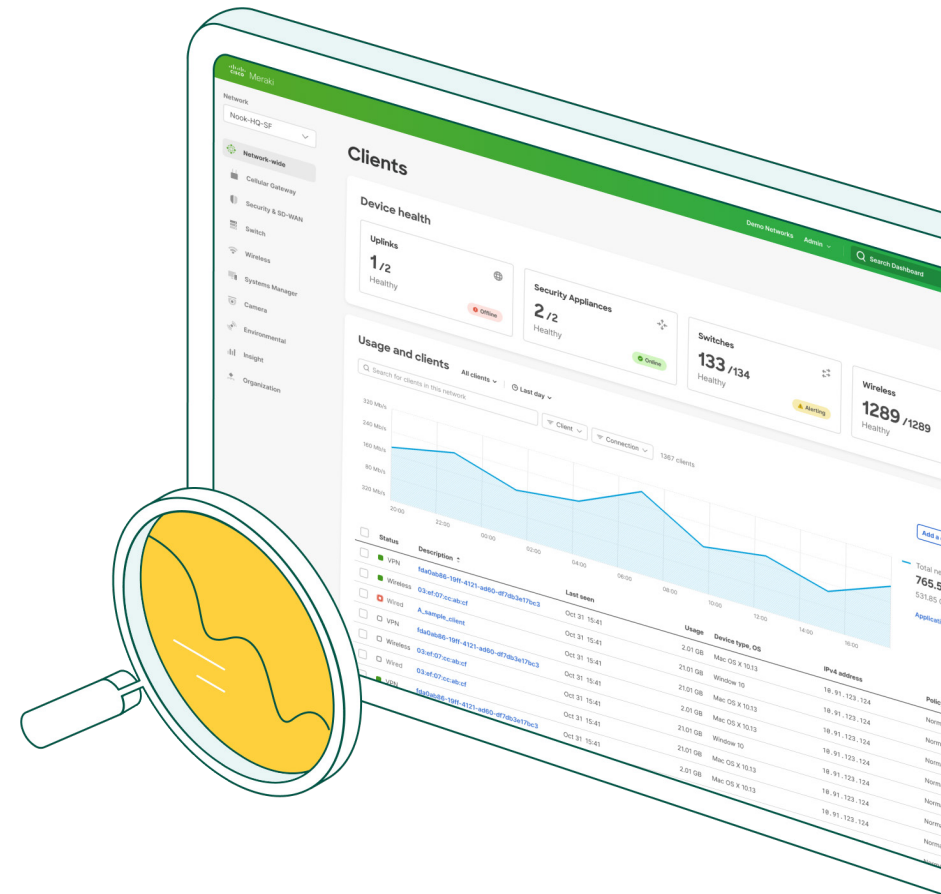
cisco Meraki

Demo Networks Admin

Search Dashboard

Network
Nook-HQ-SF

Network-wide
Cellular Gateway
Security & SD-WAN
Switch
Wireless
Systems Manager
Camera
Environmental
Insight
Organization

Clients

Device health

Uplinks
1/2
Healthy
Offline

Security Appliances
2/2
Healthy
Online

Switches
133/134
Healthy
Alerting

Wireless
1289/1289
Healthy

Usage and clients
Search for clients in this network
All clients
Last day
Client
Connection
1367 clients

320 Mb/s
240 Mb/s
160 Mb/s
80 Mb/s
200 Mb/s

20:00
22:00
00:00
02:00
04:00
06:00
08:00
10:00
12:00
14:00
16:00

Add a

Total
765.5
531.85
Applica

| | Status | Description | Last seen | Usage | Device type, OS | IPv4 address | Polic |
|---|---|---|---|---|---|---|---|
| | VPN | fda0ab86-19ff-4121-ad60-df7db3e17bc3 | | | | | |
| | Wireless | 03:ef:07:cc:ab:cf | | | | | |
| | Wired | A_sample_client | Oct 31 15:41 | 2.01 GB | Mac OS X 10.13 | 10.91.123.124 | Norm |
| | VPN | fda0ab86-19ff-4121-ad60-df7db3e17bc3 | Oct 31 15:41 | 21.01 GB | Window 10 | 10.91.123.124 | Norm |
| | Wireless | 03:ef:07:cc:ab:cf | Oct 31 15:41 | 21.01 GB | Mac OS X 10.13 | 10.91.123.124 | Norm |
| | Wired | 03:ef:07:cc:ab:cf | Oct 31 15:41 | 2.01 GB | Mac OS X 10.13 | 10.91.123.124 | Norm |
| | VPN | fda0ab86-19ff-4121-ad60-df7db3e17bc3 | Oct 31 15:41 | 21.01 GB | Window 10 | 10.91.123.124 | Norm |
| | | | Oct 31 15:41 | 21.01 GB | Mac OS X 10.13 | 10.91.123.124 | Norm |
| | | | | 2.01 GB | Mac OS X 10.13 | 10.91.123.124 | Norm |
| | | | | | | 10.91.123.124 | |